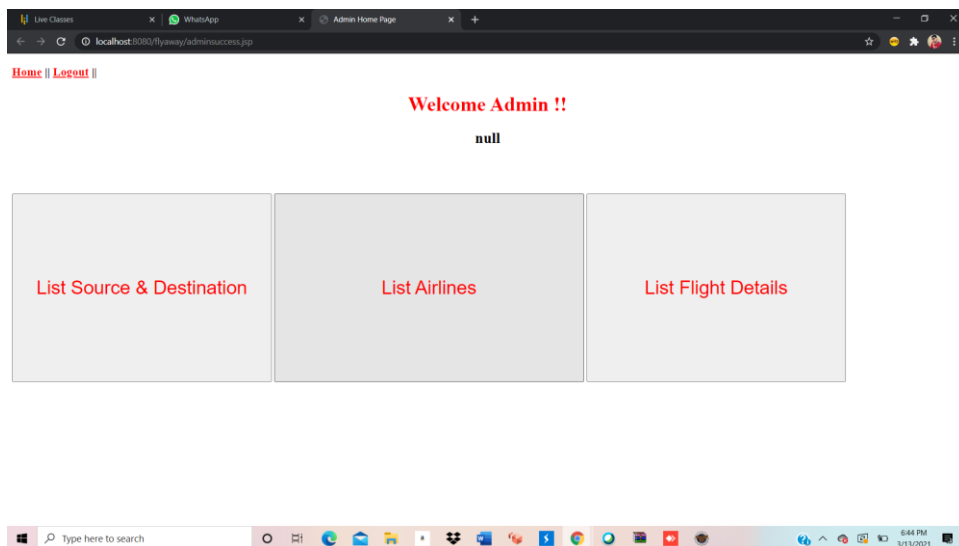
Live Classes
WhatsApp
Admin Home Page
localhost:8080/flyaway/adminsuccess.jsp

Home || Logout ||

Welcome Admin !!

null

List Source & Destination

List Airlines

List Flight Details

Type here to search

6:44 PM
3/13/2021